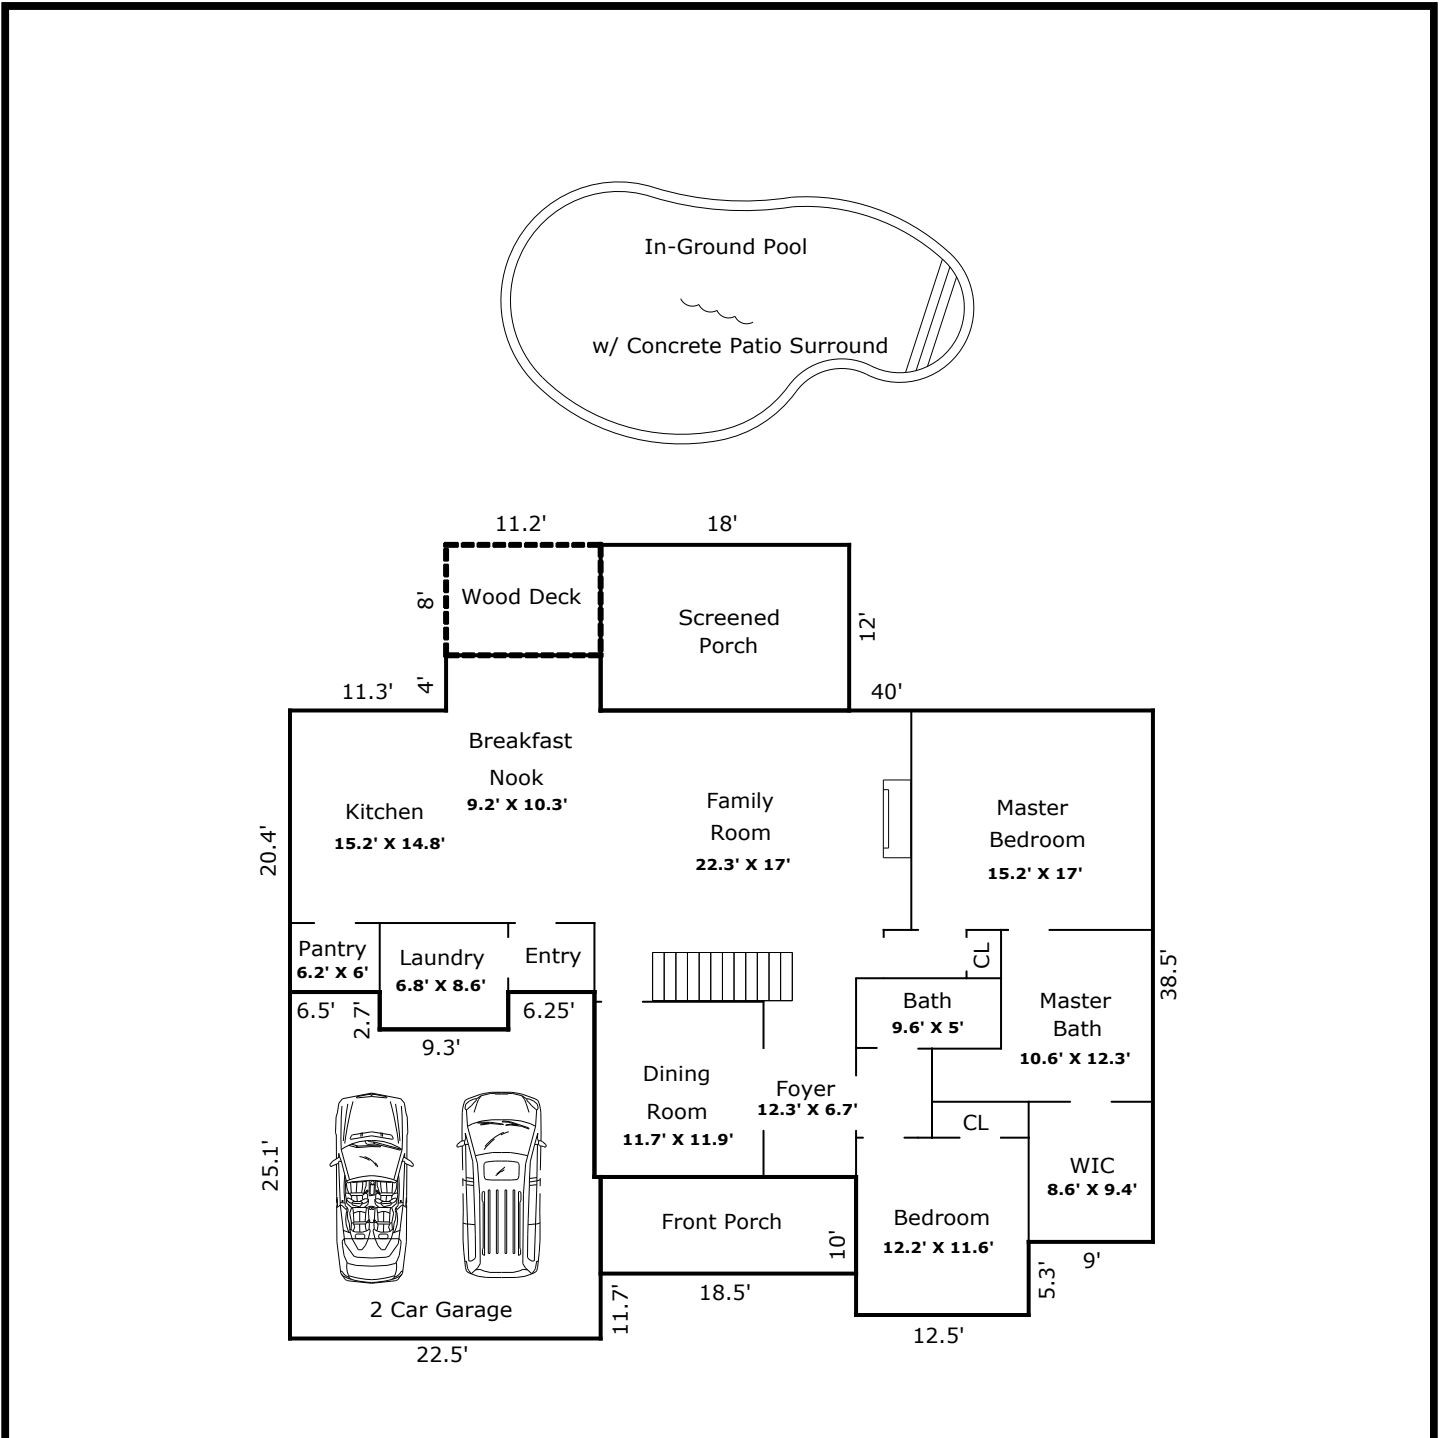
In-Ground Pool

w/ Concrete Patio Surround

11.2'

18'

8'

Wood Deck

Screened Porch

12'

11.3'

4'

40'

Breakfast Nook
9.2' X 10.3'

Kitchen
15.2' X 14.8'

Family Room
22.3' X 17'

Master Bedroom
15.2' X 17'

20.4'

Pantry
6.2' X 6'

Laundry
6.8' X 8.6'

Entry

CL

38.5'

Bath
9.6' X 5'

Master Bath
10.6' X 12.3'

6.5'

2.7'

6.25'

9.3'

Dining Room
11.7' X 11.9'

Foyer
12.3' X 6.7'

CL

WIC
8.6' X 9.4'

25.1'

Front Porch

10'

Bedroom
12.2' X 11.6'

9'

5.3'

11.7'

18.5'

2 Car Garage

12.5'

22.5'